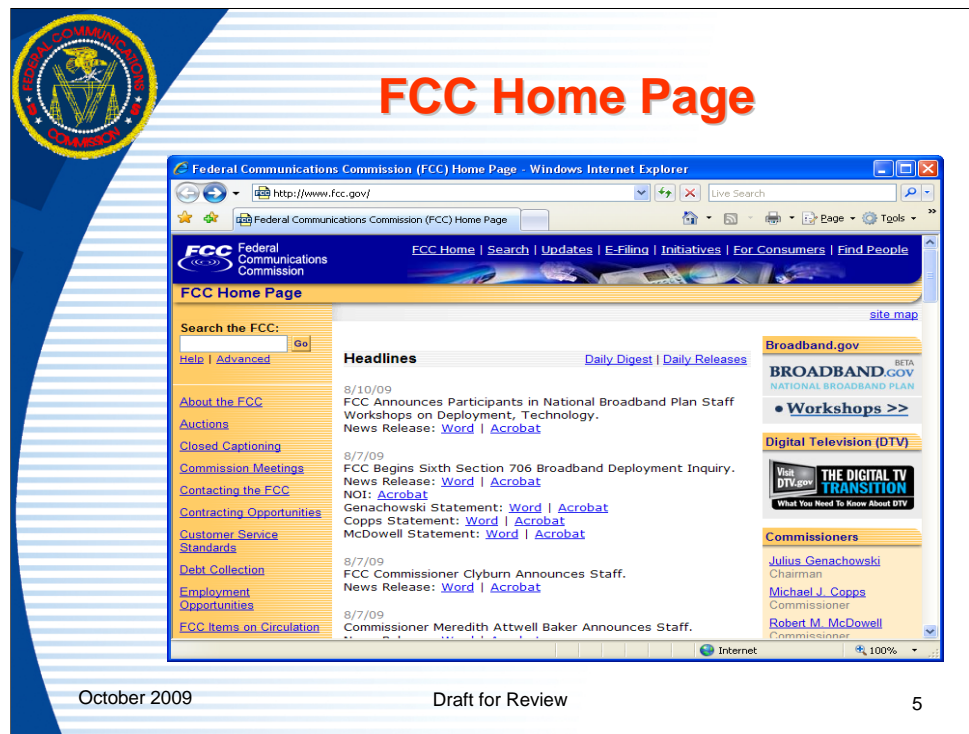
FEDERAL COMMUNICATIONS COMMISSION

FCC Home Page

Federal Communications Commission (FCC) Home Page - Windows Internet Explorer

http://www.fcc.gov/

Live Search

Federal Communications Commission (FCC) Home Page

Page Tools

FCC Federal Communications Commission

FCC Home | Search | Updates | E-Filing | Initiatives | For Consumers | Find People

FCC Home Page

site map

Search the FCC:

Go

Help | Advanced

About the FCC
Auctions
Closed Captioning
Commission Meetings
Contacting the FCC
Contracting Opportunities
Customer Service Standards
Debt Collection
Employment Opportunities
FCC Items on Circulation

Headlines

Daily Digest | Daily Releases

8/10/09
FCC Announces Participants in National Broadband Plan Staff Workshops on Deployment, Technology.
News Release: Word | Acrobat

8/7/09
FCC Begins Sixth Section 706 Broadband Deployment Inquiry.
News Release: Word | Acrobat
NOI: Acrobat
Genachowski Statement: Word | Acrobat
Copps Statement: Word | Acrobat
McDowell Statement: Word | Acrobat

8/7/09
FCC Commissioner Clyburn Announces Staff.
News Release: Word | Acrobat

8/7/09
Commissioner Meredith Attwell Baker Announces Staff.
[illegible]

Broadband.gov

BROADBAND.GOV BETA
NATIONAL BROADBAND PLAN

• Workshops >>

Digital Television (DTV)

Visit DTV.gov THE DIGITAL TV TRANSITION
What You Need To Know About DTV

Commissioners

Julius Genachowski
Chairman
Michael J. Copps
Commissioner
Robert M. McDowell
Commissioner

Internet

100%

October 2009

Draft for Review

5